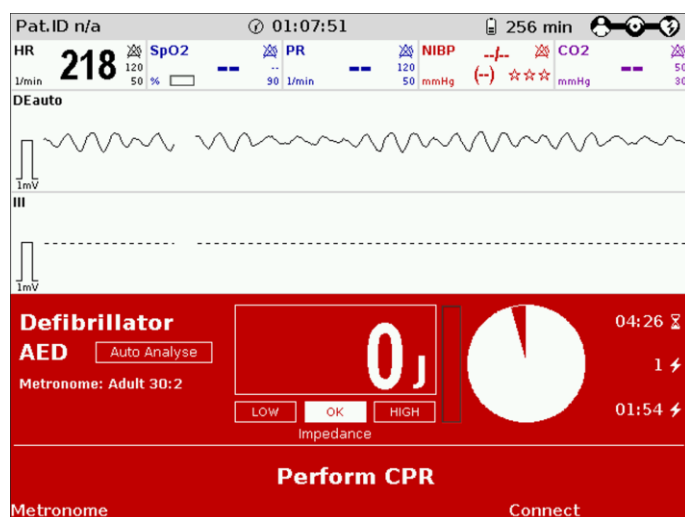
Pat.ID n/a 01:07:51 256 min

HR 218 1/min 120 50
SpO2 % -- -- 90
PR -- 1/min 120 50
NIBP --/-- mmHg (--) ☆☆☆
CO2 -- mmHg 50 30

DEauto
1mV

III
1mV

Defibrillator
AED Auto Analyse
Metronome: Adult 30:2

0 J

LOW OK HIGH
Impedance

04:26
1
01:54

Perform CPR

Metronome Connect